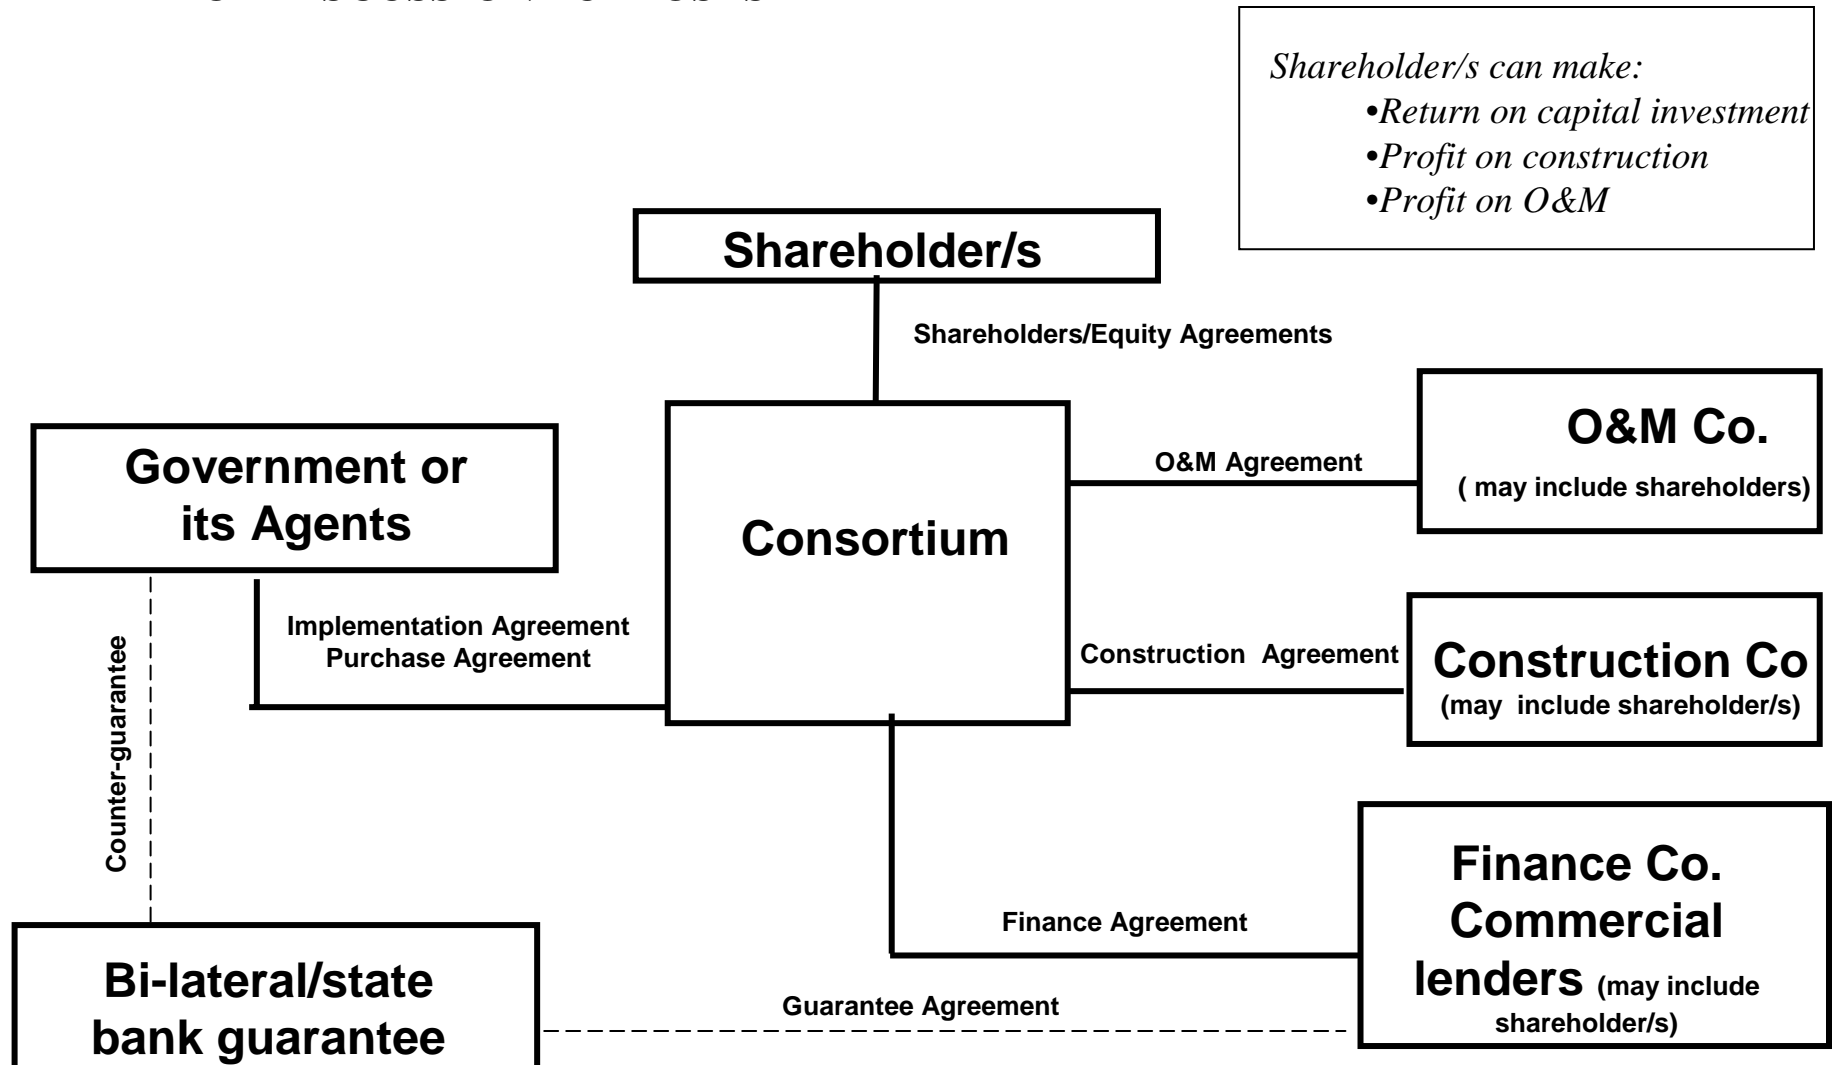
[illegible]

Shareholder/s can make:
•Return on capital investment
•Profit on construction
•Profit on O&M

Shareholder/s

Shareholders/Equity Agreements

O&M Co.
( may include shareholders)

O&M Agreement

Government or its Agents

Consortium

Implementation Agreement
Purchase Agreement

Construction Agreement

Construction Co
(may include shareholder/s)

Counter-guarantee

Finance Co. Commercial lenders (may include shareholder/s)

Finance Agreement

Bi-lateral/state bank guarantee

Guarantee Agreement